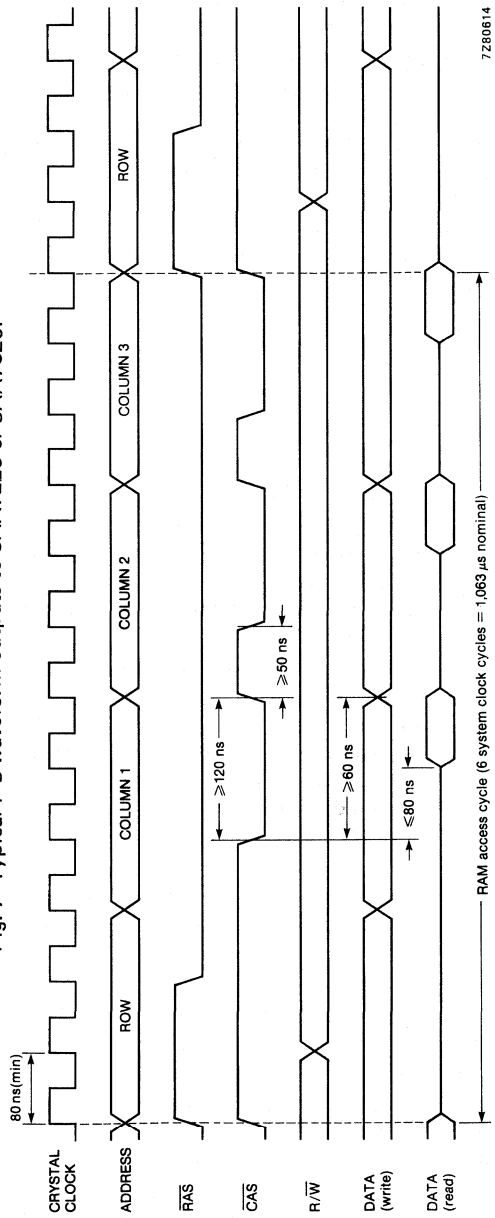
Fig. 7 Typical I²C waveform outputs of SAA7220 or SAA7320.

CRYSTAL CLOCK

ADDRESS

$\overline{RAS}$

$\overline{CAS}$

$R/\overline{W}$

DATA (write)

DATA (read)

80 ns(min)

ROW

COLUMN 1

COLUMN 2

COLUMN 3

ROW

$\geqslant$120 ns

$\geqslant$50 ns

$\geqslant$60 ns

$\leqslant$80 ns

RAM access cycle (6 system clock cycles = 1,063 $\mu$s nominal)

7Z80614